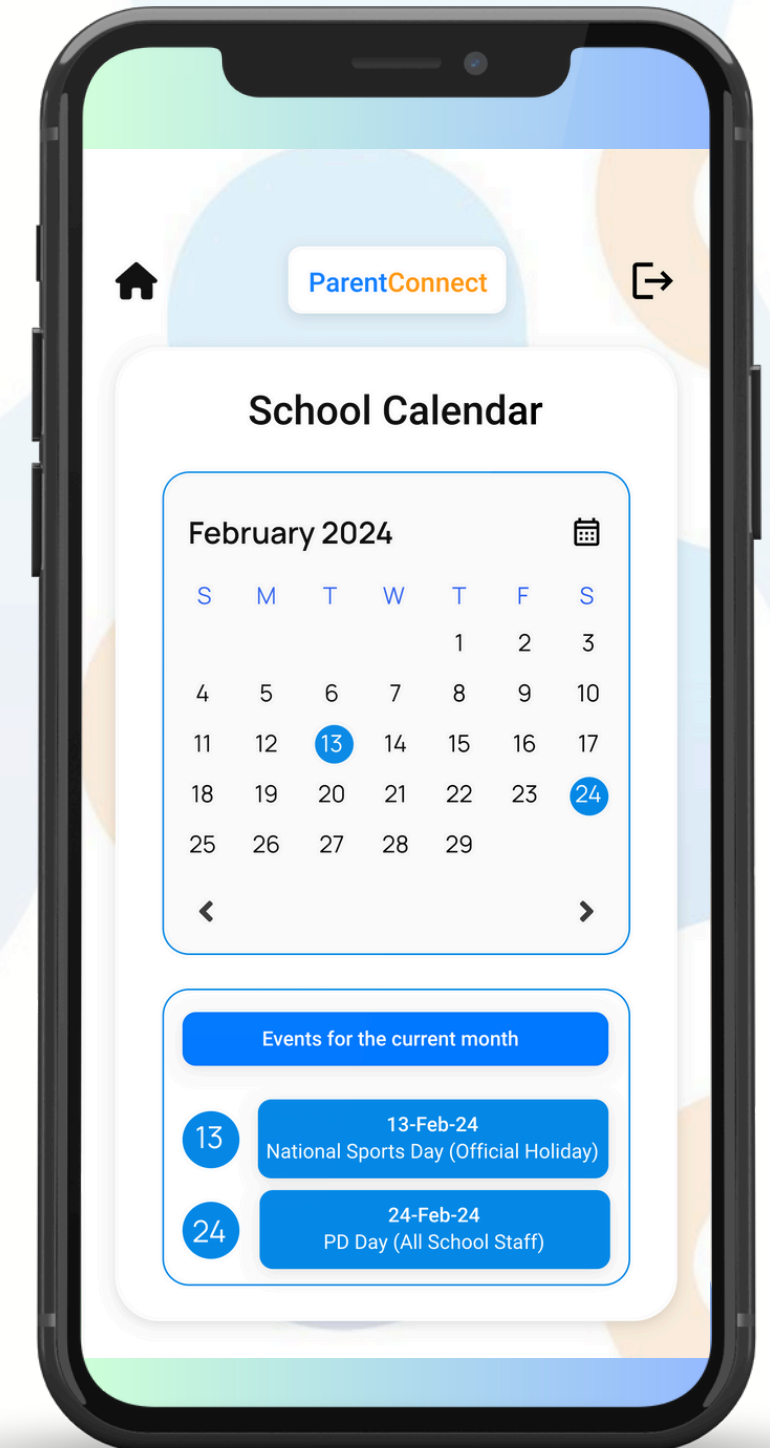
ParentConnect

School Calendar

February 2024

| S | M | T | W | T | F | S |
|---|---|---|---|---|---|---|
| | | | | 1 | 2 | 3 |
| 4 | 5 | 6 | 7 | 8 | 9 | 10 |
| 11 | 12 | 13 | 14 | 15 | 16 | 17 |
| 18 | 19 | 20 | 21 | 22 | 23 | 24 |
| 25 | 26 | 27 | 28 | 29 | | |

Events for the current month

13
13-Feb-24
National Sports Day (Official Holiday)

24
24-Feb-24
PD Day (All School Staff)